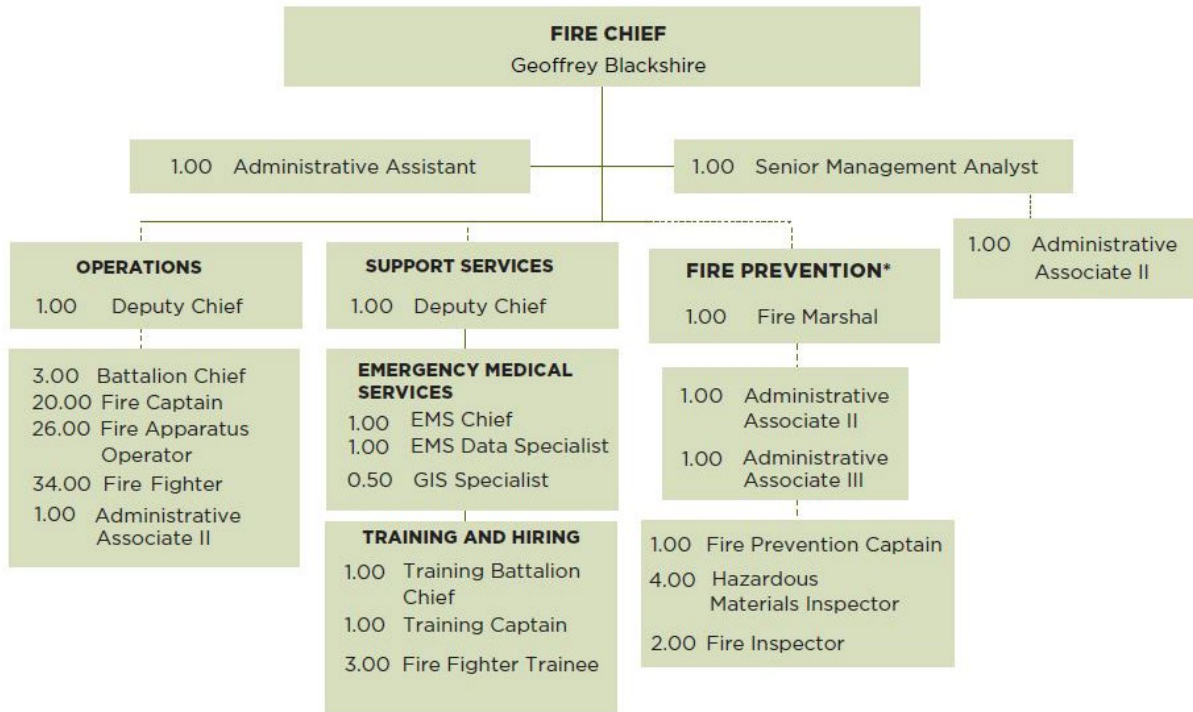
FIRE CHIEF
Geoffrey Blackshire

1.00 Administrative Assistant

1.00 Senior Management Analyst

1.00 Administrative Associate II

OPERATIONS
1.00 Deputy Chief

3.00 Battalion Chief
20.00 Fire Captain
26.00 Fire Apparatus Operator
34.00 Fire Fighter
1.00 Administrative Associate II

SUPPORT SERVICES
1.00 Deputy Chief

EMERGENCY MEDICAL SERVICES
1.00 EMS Chief
1.00 EMS Data Specialist
0.50 GIS Specialist

TRAINING AND HIRING
1.00 Training Battalion Chief
1.00 Training Captain
3.00 Fire Fighter Trainee

FIRE PREVENTION*
1.00 Fire Marshal

1.00 Administrative Associate II
1.00 Administrative Associate III

1.00 Fire Prevention Captain
4.00 Hazardous Materials Inspector
2.00 Fire Inspector